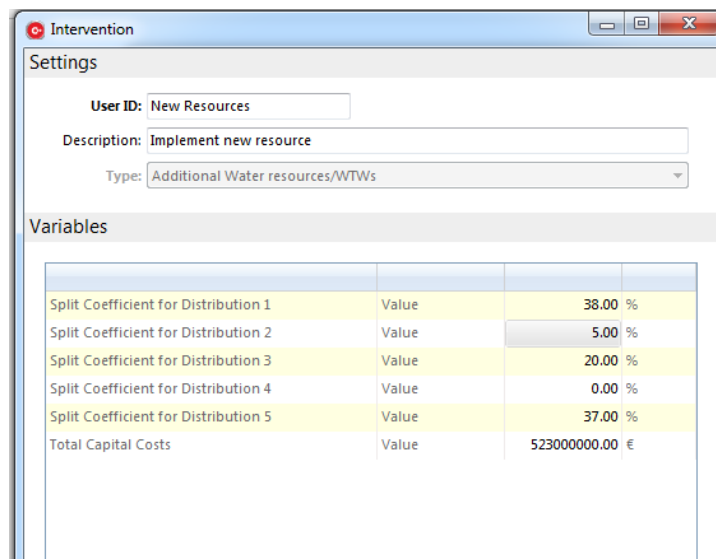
Intervention

Settings

User ID: New Resources

Description: Implement new resource

Type: Additional Water resources/WTWs

Variables

| | | | |
|---|---|---|---|
| Split Coefficient for Distribution 1 | Value | 38.00 | % |
| Split Coefficient for Distribution 2 | Value | 5.00 | % |
| Split Coefficient for Distribution 3 | Value | 20.00 | % |
| Split Coefficient for Distribution 4 | Value | 0.00 | % |
| Split Coefficient for Distribution 5 | Value | 37.00 | % |
| Total Capital Costs | Value | 523000000.00 | € |